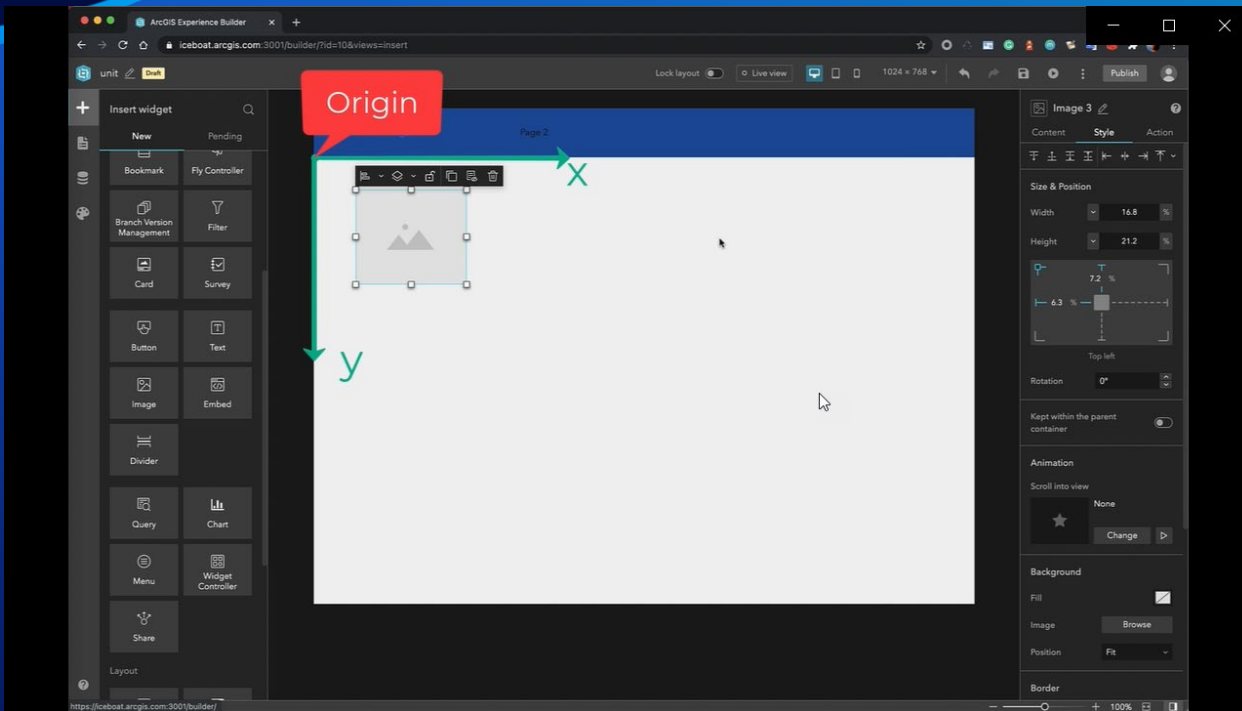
ArcGIS Experience Builder
iceboat.arcgis.com:3001/builder/?id=10&views=insert

unit Draft
Lock layout
Live view
1024 × 768
Publish

Insert widget
New
Pending
Bookmark
Fly Controller
Branch Version Management
Filter
Card
Survey
Button
Text
Image
Embed
Divider
Query
Chart
Menu
Widget Controller
Share
Layout

Origin
Page 2
x
y

Image 3
Content
Style
Action
Size & Position
Width
16.8
%
Height
21.2
%
7.2 %
6.3 %
Top left
Rotation
0°
Kept within the parent container
Animation
Scroll into view
None
Change
Background
Fill
Image
Browse
Position
Fit
Border
100%

https://iceboat.arcgis.com:3001/builder/